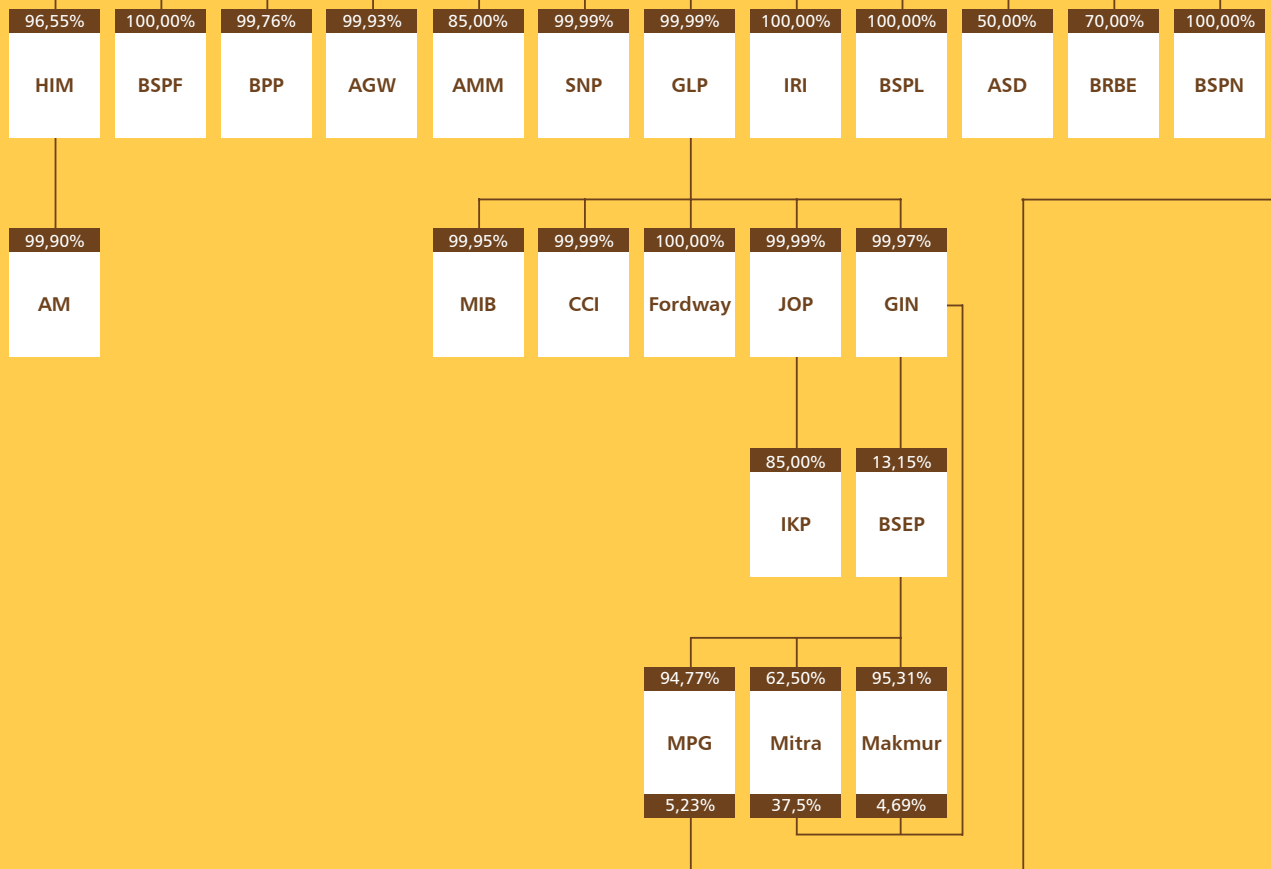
96,55%
HIM

100,00%
BSPF

99,76%
BPP

99,93%
AGW

85,00%
AMM

99,99%
SNP

99,99%
GLP

100,00%
IRI

100,00%
BSPL

50,00%
ASD

70,00%
BRBE

100,00%
BSPN

99,90%
AM

99,95%
MIB

99,99%
CCI

100,00%
Fordway

99,99%
JOP

99,97%
GIN

85,00%
IKP

13,15%
BSEP

94,77%
MPG
5,23%

62,50%
Mitra
37,5%

95,31%
Makmur
4,69%